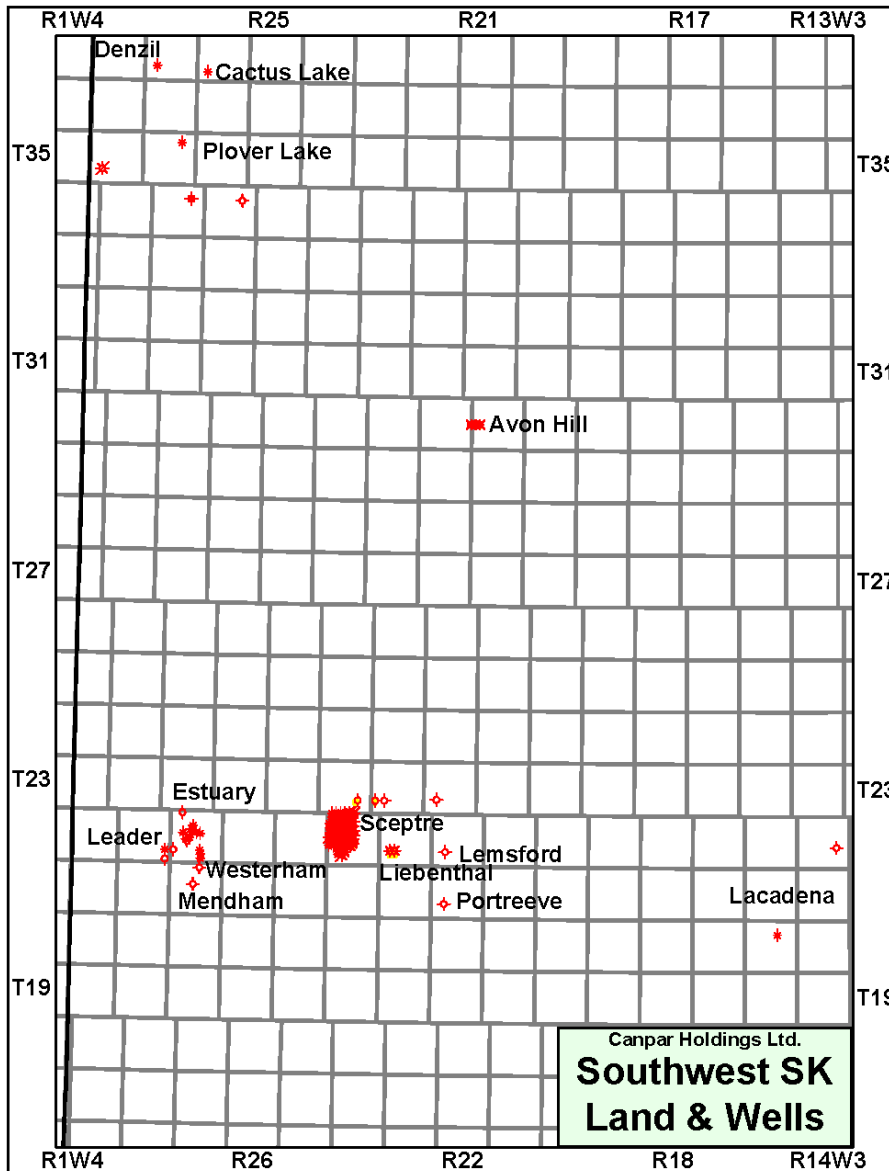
R1W4 R25 R21 R17 R13W3

Denzil
Cactus Lake
Plover Lake

T35 T35

T31 T31

Avon Hill

T27 T27

T23 T23

Estuary
Leader
Sceptre
Lemsford
Westerham
Liebenthal
Mendham
Portreeve
Lacadena

T19 T19

Canpar Holdings Ltd.
Southwest SK
Land & Wells

R1W4 R26 R22 R18 R14W3